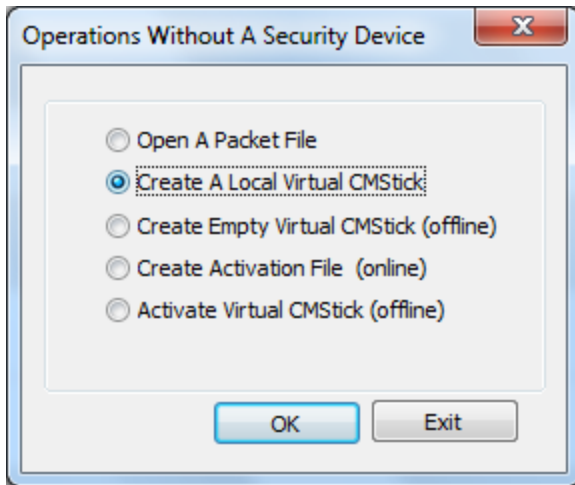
Operations Without A Security Device

Open A Packet File
Create A Local Virtual CMStick
Create Empty Virtual CMStick (offline)
Create Activation File  (online)
Activate Virtual CMStick (offline)

OK
Exit